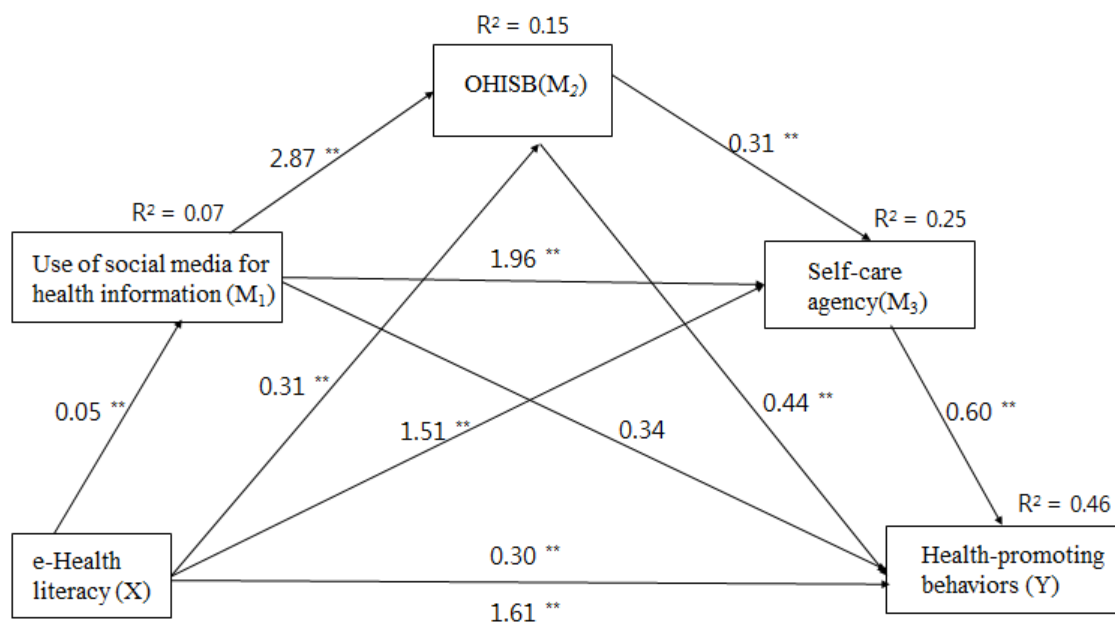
$R^2$ = 0.15

OHISB($M_2$)

2.87 **

0.31 **

$R^2$ = 0.07

$R^2$ = 0.25

Use of social media for health information ($M_1$)

1.96 **

Self-care agency($M_3$)

0.05 **

0.31 **

1.51 **

0.34

0.44 **

0.60 **

$R^2$ = 0.46

e-Health literacy (X)

0.30 **

Health-promoting behaviors (Y)

1.61 **